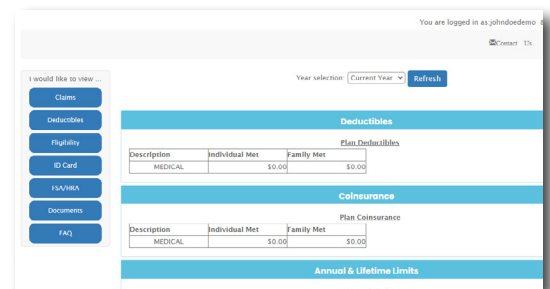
You are logged in as johndoedemo

Contact Us

I would like to view ...

Claims

Deductibles

Eligibility

ID Card

FSA/HRA

Documents

FAQ

Year selection: Current Year Refresh

Deductibles

Plan Deductibles

| Description | Individual Met | Family Met |
|---|---|---|
| MEDICAL | $0.00 | $0.00 |

Coinsurance

Plan Coinsurance

| Description | Individual Met | Family Met |
|---|---|---|
| MEDICAL | $0.00 | $0.00 |

Annual & Lifetime Limits